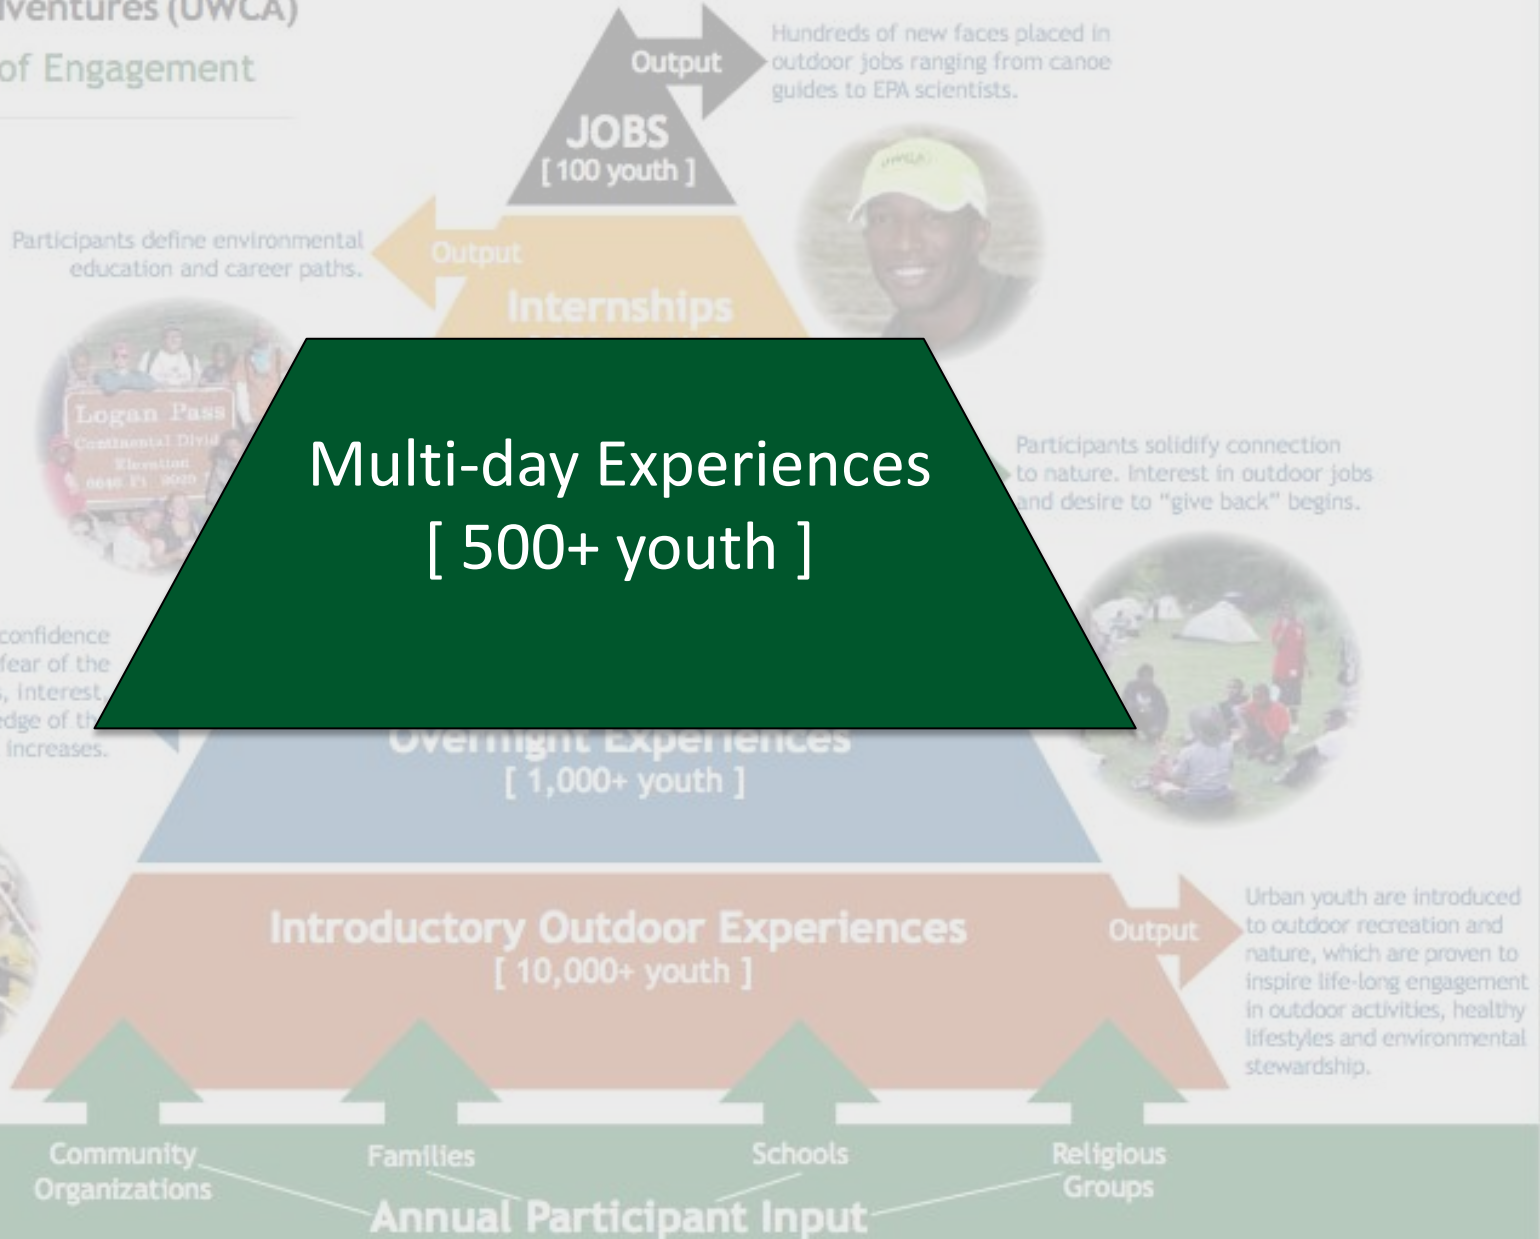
lventures (UWCA)
of Engagement

Output

Hundreds of new faces placed in outdoor jobs ranging from canoe guides to EPA scientists.

JOBS
[ 100 youth ]

Participants define environmental education and career paths.

Output

Internships

Logan Pass
Continental Divid
Elevation

Multi-day Experiences
[ 500+ youth ]

Participants solidify connection to nature. Interest in outdoor jobs and desire to "give back" begins.

confidence
fear of the
, interest,
dge of th
increases.

Overnight Experiences
[ 1,000+ youth ]

Introductory Outdoor Experiences
[ 10,000+ youth ]

Output

Urban youth are introduced to outdoor recreation and nature, which are proven to inspire life-long engagement in outdoor activities, healthy lifestyles and environmental stewardship.

Community Organizations

Families

Schools

Religious Groups

Annual Participant Input